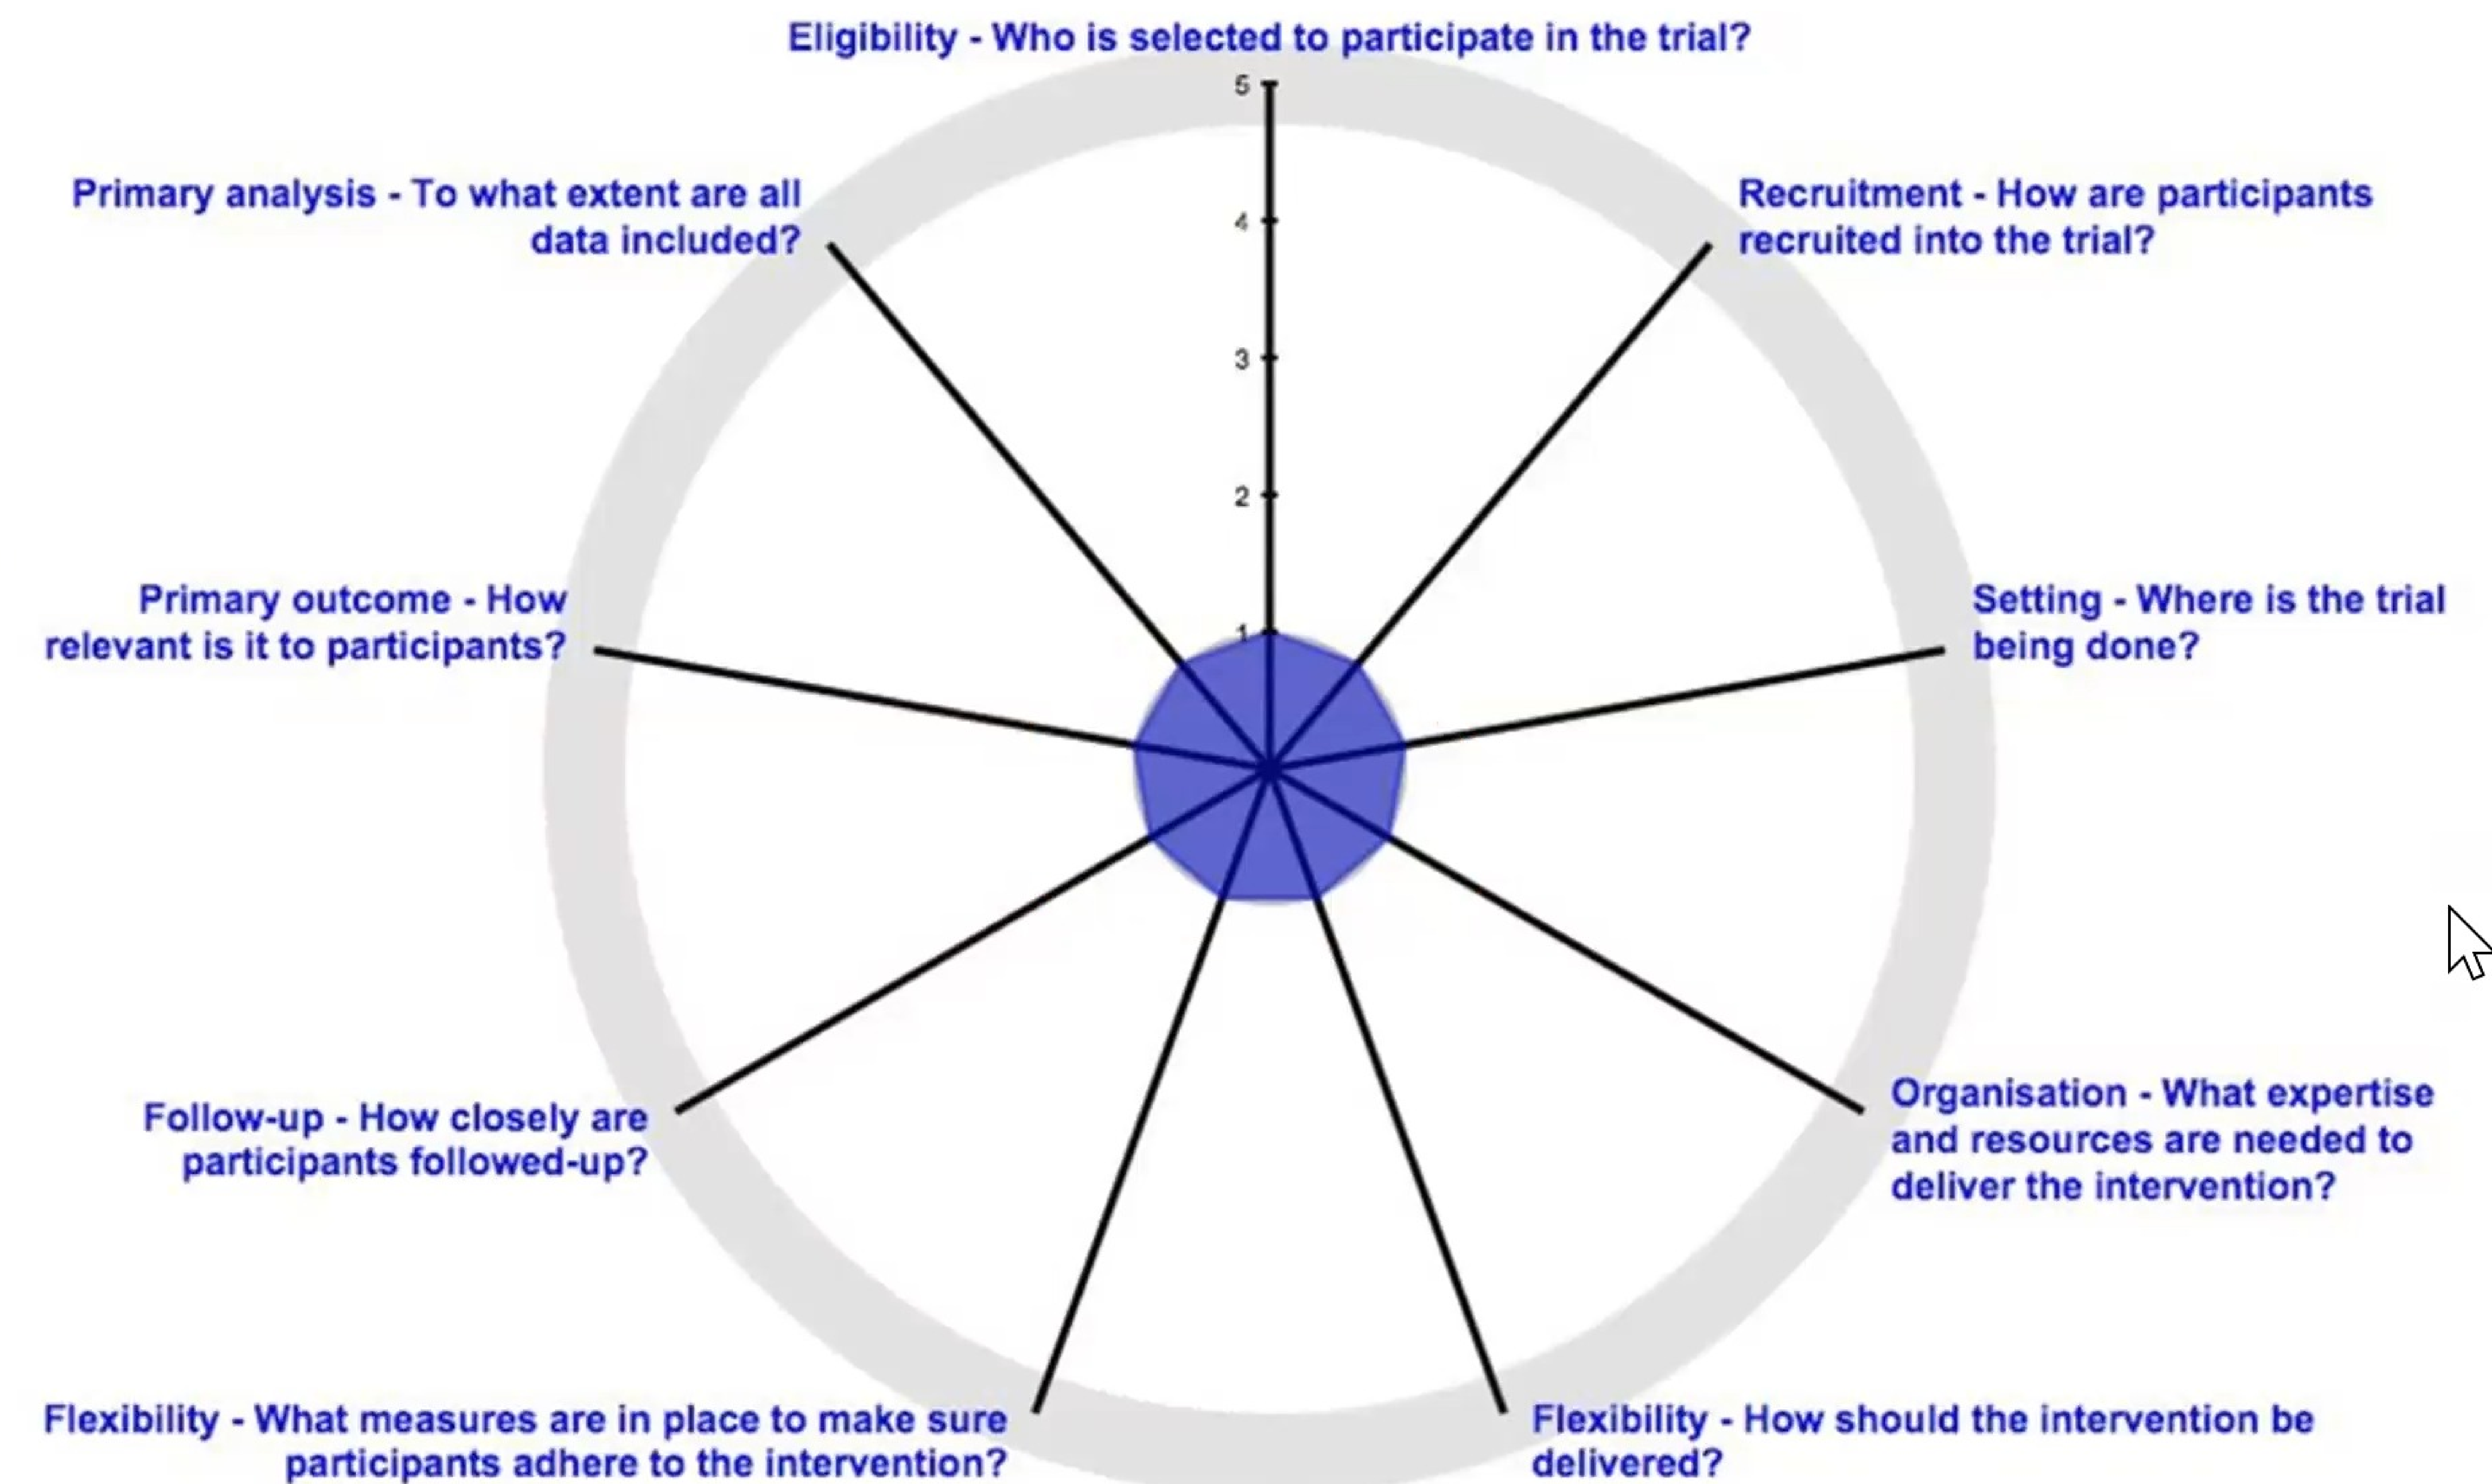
Eligibility - Who is selected to participate in the trial?

5
4
3
2
1

Primary analysis - To what extent are all data included?

Recruitment - How are participants recruited into the trial?

Primary outcome - How relevant is it to participants?

Setting - Where is the trial being done?

Follow-up - How closely are participants followed-up?

Organisation - What expertise and resources are needed to deliver the intervention?

Flexibility - What measures are in place to make sure participants adhere to the intervention?

Flexibility - How should the intervention be delivered?